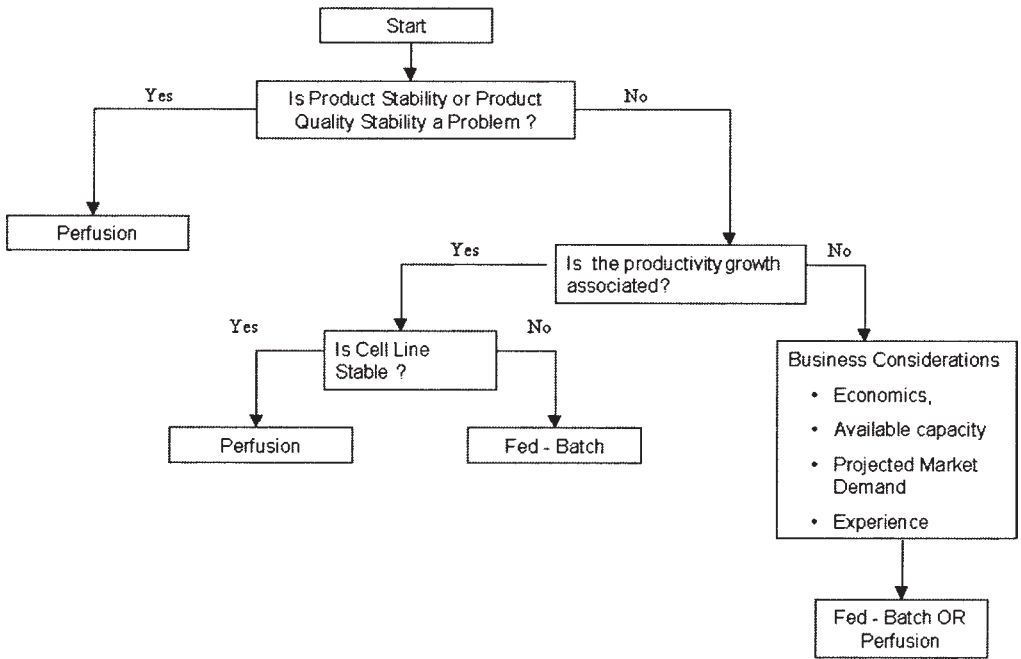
Start

Is Product Stability or Product Quality Stability a Problem ?

Yes

No

Perfusion

Is the productivity growth associated?

Yes

No

Is Cell Line Stable ?

Yes

No

Perfusion

Fed - Batch

Business Considerations
• Economics,
• Available capacity
• Projected Market Demand
• Experience

Fed - Batch OR Perfusion